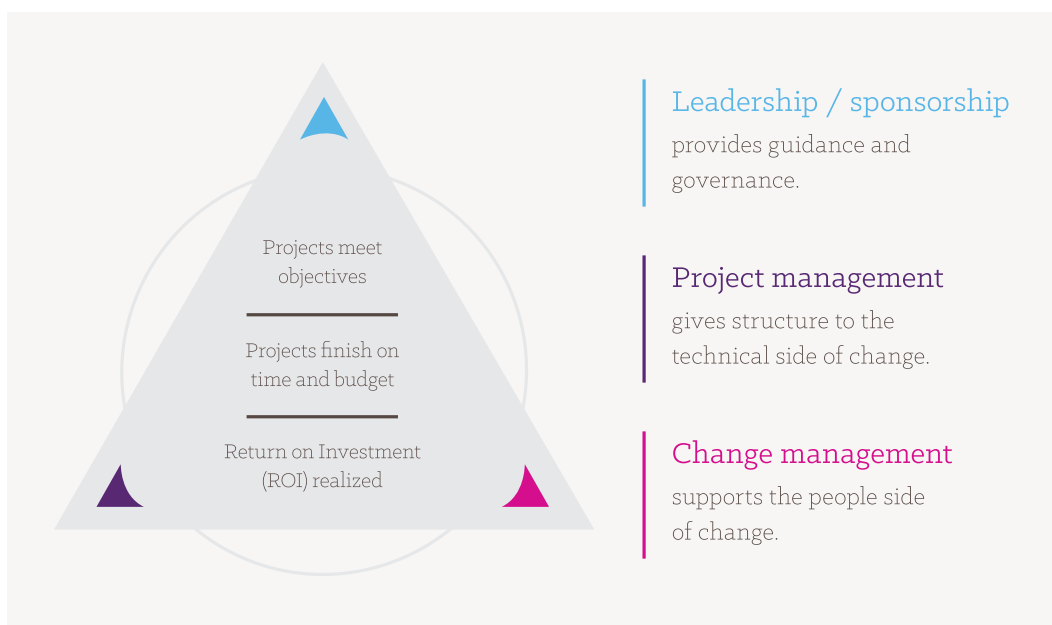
Projects meet objectives

Projects finish on time and budget

Return on Investment (ROI) realized

Leadership / sponsorship
provides guidance and governance.

Project management
gives structure to the technical side of change.

Change management
supports the people side of change.